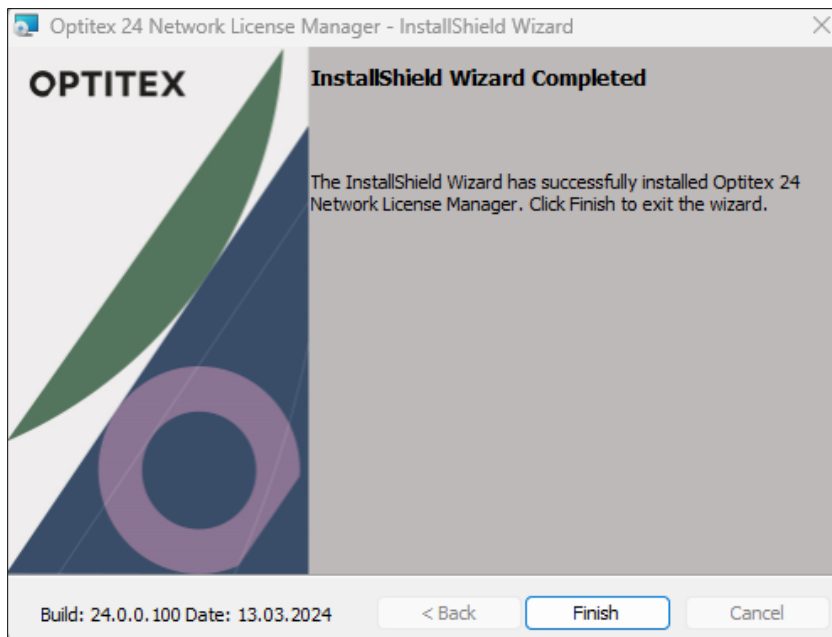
Optitex 24 Network License Manager - InstallShield Wizard

OPTITEX

InstallShield Wizard Completed

The InstallShield Wizard has successfully installed Optitex 24 Network License Manager. Click Finish to exit the wizard.

Build: 24.0.0.100 Date: 13.03.2024

< Back

Finish

Cancel